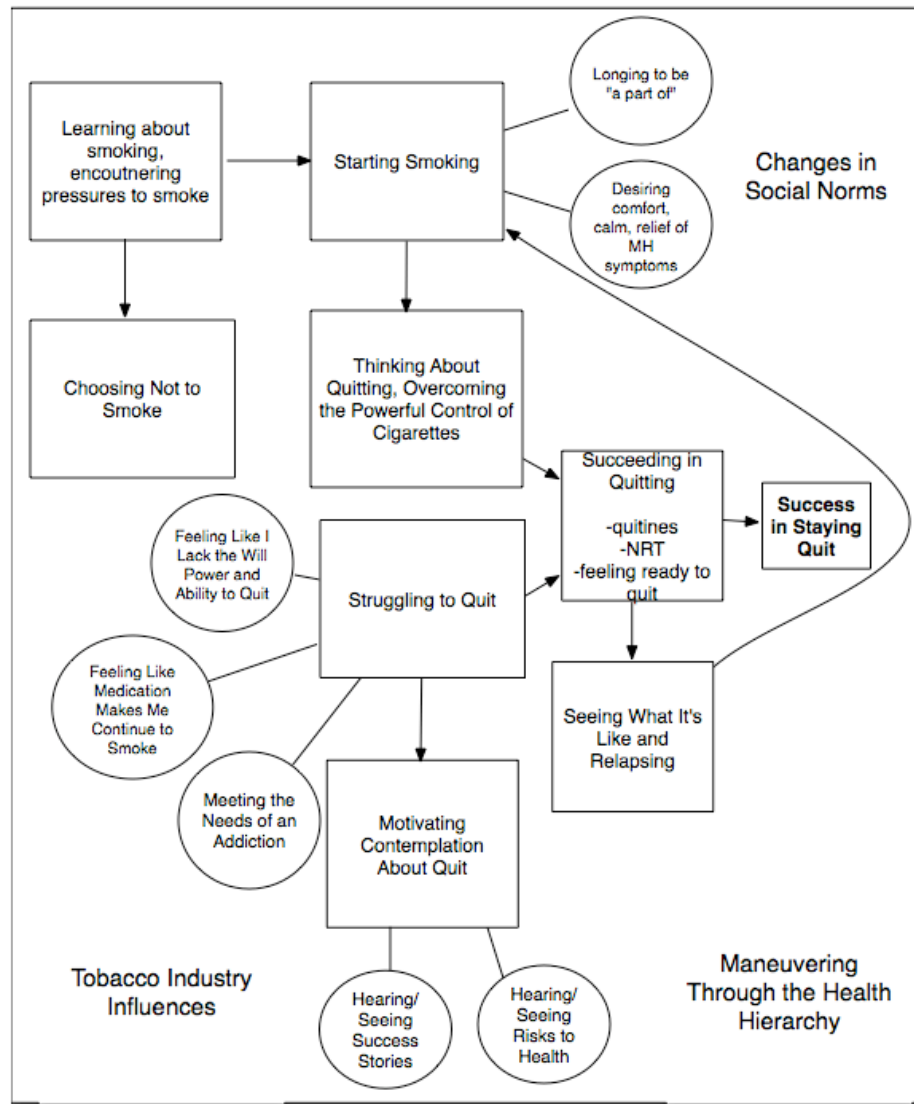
Learning about smoking, encoutnering pressures to smoke

Starting Smoking

Longing to be "a part of"

Desiring comfort, calm, relief of MH symptoms

Changes in Social Norms

Choosing Not to Smoke

Thinking About Quitting, Overcoming the Powerful Control of Cigarettes

Succeeding in Quitting

-quitines
-NRT
-feeling ready to quit

Success in Staying Quit

Feeling Like I Lack the Will Power and Ability to Quit

Struggling to Quit

Feeling Like Medication Makes Me Continue to Smoke

Seeing What It's Like and Relapsing

Meeting the Needs of an Addiction

Motivating Contemplation About Quit

Tobacco Industry Influences

Maneuvering Through the Health Hierarchy

Hearing/ Seeing Success Stories

Hearing/ Seeing Risks to Health